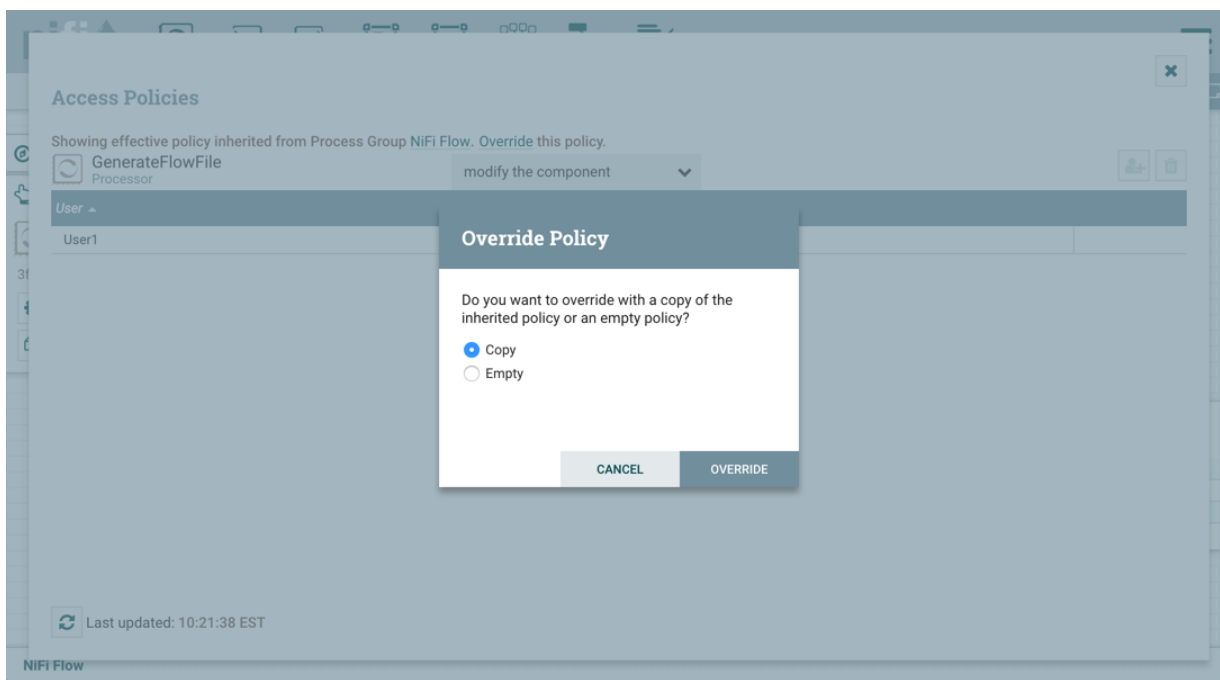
Access Policies

Showing effective policy inherited from Process Group NiFi Flow. Override this policy.

GenerateFlowFile
Processor

modify the component

User ▲

User1

Override Policy

Do you want to override with a copy of the inherited policy or an empty policy?

Copy
Empty

CANCEL
OVERRIDE

Last updated: 10:21:38 EST

NiFi Flow